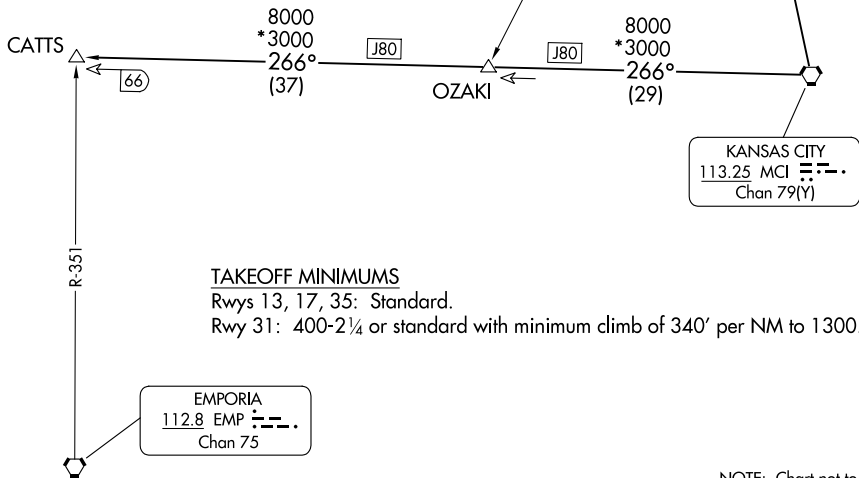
8000
*3000
266°
(37)

8000
*3000
266°
(29)

CATTS

J80

J80

66

OZAKI

KANSAS CITY
113.25 MCI
Chan 79(Y)

R-351

TAKEOFF MINIMUMS
Rwys 13, 17, 35: Standard.
Rwy 31: 400-2¼ or standard with minimum climb of 340′ per NM to 1300.

EMPORIA
112.8 EMP
Chan 75

NOTE: Chart not to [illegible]